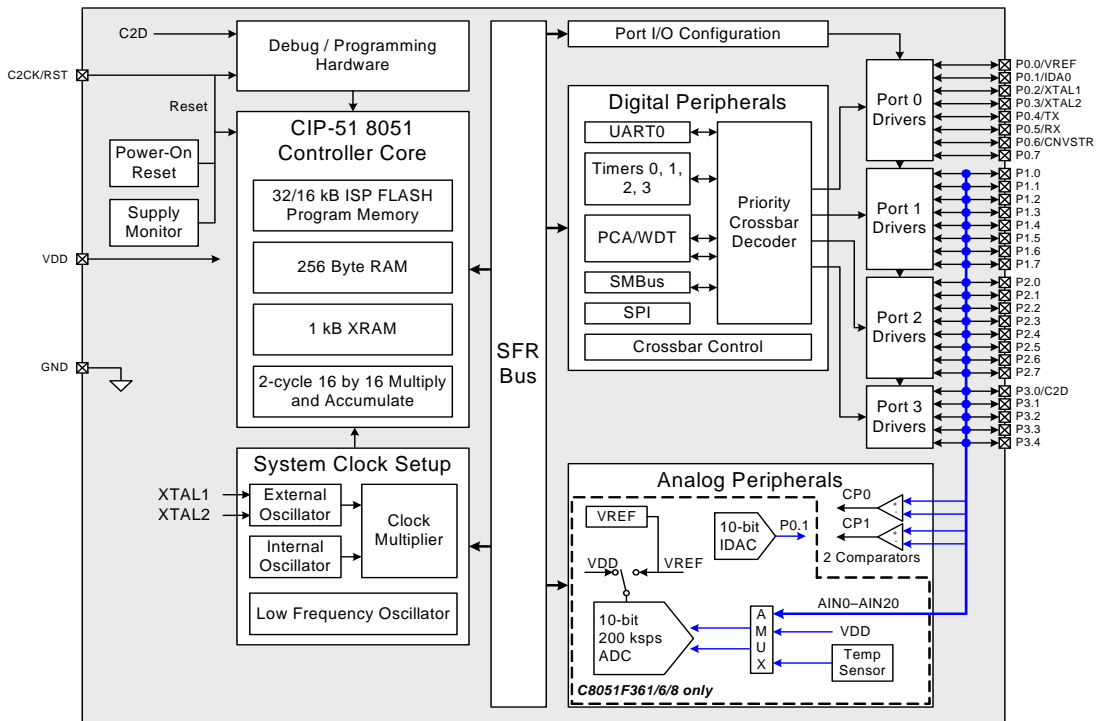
C2D

C2CK/RST

Debug / Programming Hardware

Reset

Power-On Reset

Supply Monitor

VDD

GND

CIP-51 8051 Controller Core

32/16 kB ISP FLASH Program Memory

256 Byte RAM

1 kB XRAM

2-cycle 16 by 16 Multiply and Accumulate

System Clock Setup

XTAL1

XTAL2

External Oscillator

Internal Oscillator

Clock Multiplier

Low Frequency Oscillator

SFR Bus

Port I/O Configuration

Digital Peripherals

UART0

Timers 0, 1, 2, 3

PCA/WDT

SMBus

SPI

Priority Crossbar Decoder

Crossbar Control

Port 0 Drivers

Port 1 Drivers

Port 2 Drivers

Port 3 Drivers

P0.0/VREF
P0.1/IDA0
P0.2/XTAL1
P0.3/XTAL2
P0.4/TX
P0.5/RX
P0.6/CNVSTR
P0.7
P1.0
P1.1
P1.2
P1.3
P1.4
P1.5
P1.6
P1.7
P2.0
P2.1
P2.2
P2.3
P2.4
P2.5
P2.6
P2.7
P3.0/C2D
P3.1
P3.2
P3.3
P3.4

Analog Peripherals

VREF

10-bit IDAC

P0.1

CP0

CP1

2 Comparators

VDD

VREF

10-bit 200 ksps ADC

A M U X

AIN0–AIN20

VDD

Temp Sensor

C8051F361/6/8 only